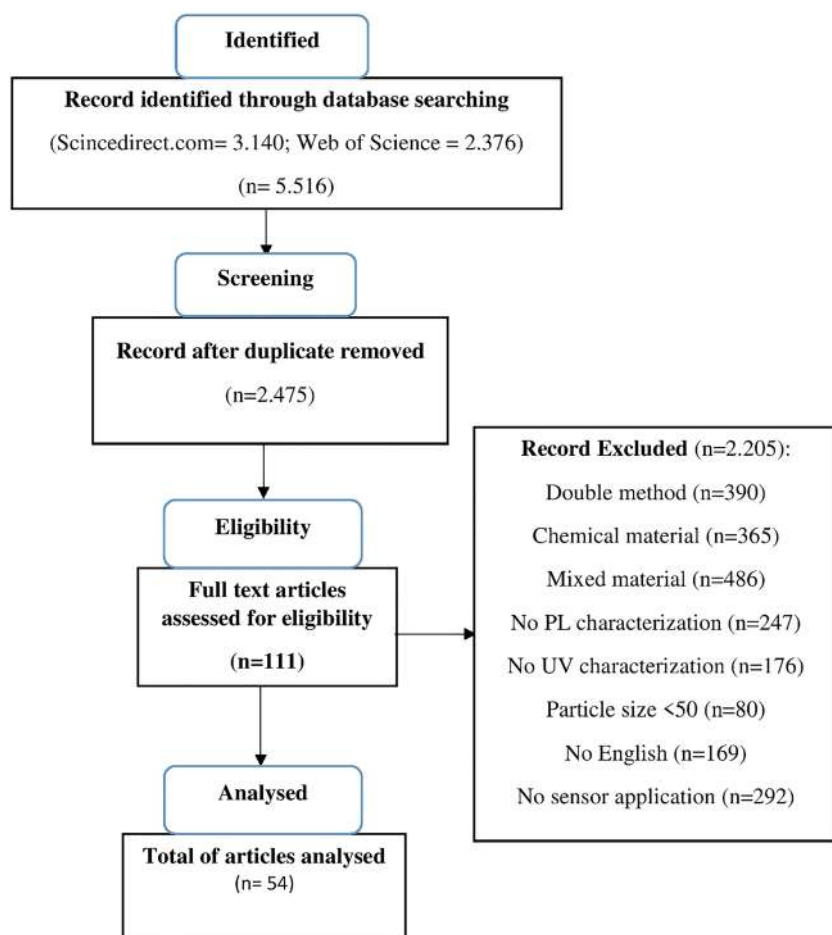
Identified

Record identified through database searching

(Scincedirect.com= 3.140; Web of Science = 2.376)

(n= 5.516)

Screening

Record after duplicate removed

(n=2.475)

Record Excluded (n=2.205):

Double method (n=390)

Chemical material (n=365)

Mixed material (n=486)

No PL characterization (n=247)

No UV characterization (n=176)

Particle size <50 (n=80)

No English (n=169)

No sensor application (n=292)

Eligibility

Full text articles assessed for eligibility

(n=111)

Analysed

Total of articles analysed

(n= 54)